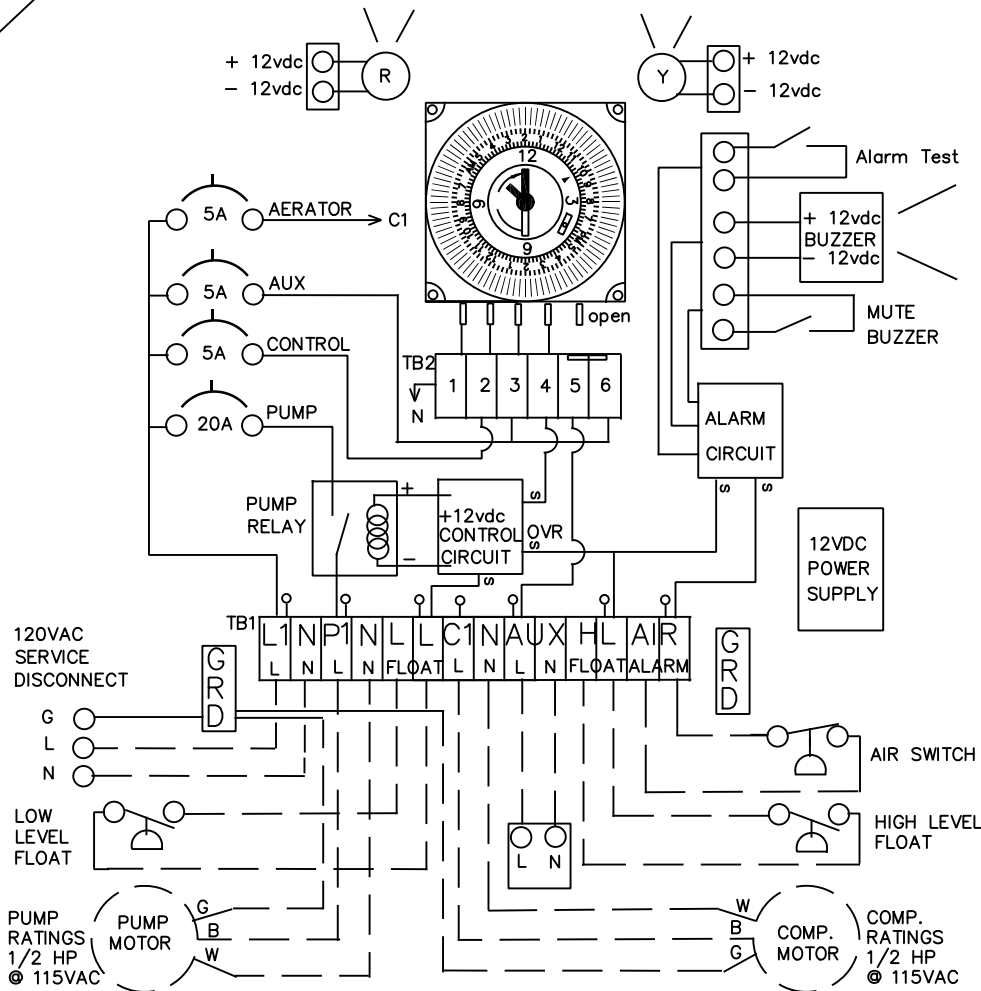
+ 12vdc
− 12vdc
R

Y
+ 12vdc
− 12vdc

12
9
3

Alarm Test
+ 12vdc
BUZZER
− 12vdc
MUTE
BUZZER

5A
AERATOR
C1
5A
AUX
5A
CONTROL
20A
PUMP

open
TB2
1 2 3 4 5 6
N

ALARM
CIRCUIT
S S

PUMP
RELAY
+
−
+12vdc
CONTROL
CIRCUIT
S
OVR
S
S

12VDC
POWER
SUPPLY

TB1
| L1 | N | P1 | N | L | L | C1 | N | AUX | | HL | | AIR |
|---|---|---|---|---|---|---|---|---|---|---|---|---|
| L | N | L | N | FLOAT | | L | N | L | N | FLOAT | | ALARM |

120VAC
SERVICE
DISCONNECT
G
L
N
GRD
GRD

AIR SWITCH
LOW
LEVEL
FLOAT
HIGH LEVEL
FLOAT
L N

PUMP
RATINGS
1/2 HP
@ 115VAC
PUMP
MOTOR
G
B
W

W
B
G
COMP.
MOTOR
COMP.
RATINGS
1/2 HP
@ 115VAC